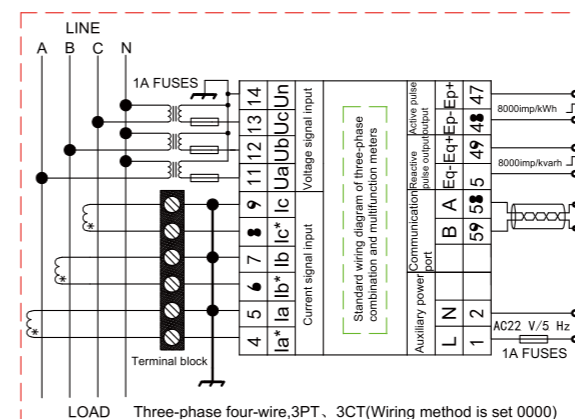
LINE
A B C N
1A FUSES
14 13 12 11
Un Uc Ub Ua
Voltage signal input
9 8 7 6 5 4
Ic Ic* Ib Ib* Ia Ia*
Current signal input
Standard wiring diagram of three-phase combination and multifunction meters
Active pulse output output
Reactive pulse output
Communication port
Auxiliary power
47 48 49 5
Ep+ Ep- Eq+ Eq-
A B
58 59
N L
2 1
8000imp/kWh
8000imp/kvarh
AC22 V/5 Hz
1A FUSES
Terminal block
LOAD Three-phase four-wire,3PT、3CT(Wiring method is set 0000)